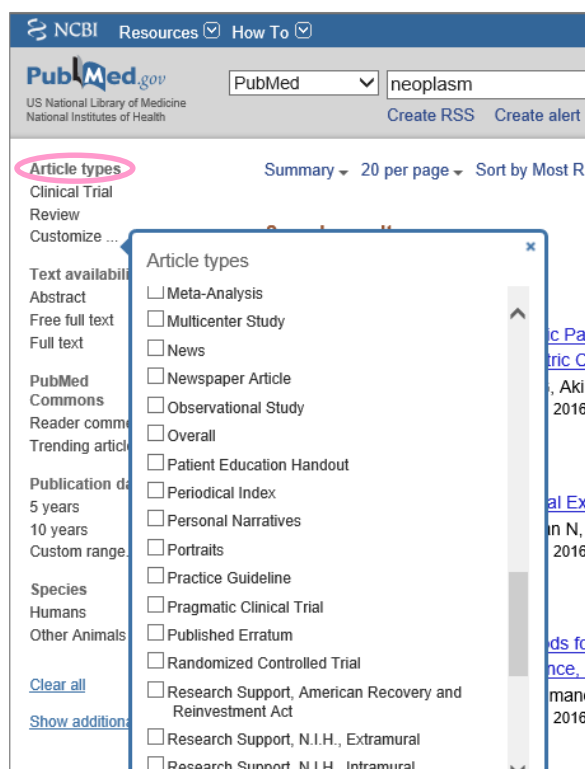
NCBI Resources How To

PubMed.gov
US National Library of Medicine
National Institutes of Health

PubMed
neoplasm
Create RSS Create alert

Article types
Clinical Trial
Review
Customize ...

Text availabili
Abstract
Free full text
Full text

PubMed Commons
Reader comme
Trending article

Publication da
5 years
10 years
Custom range.

Species
Humans
Other Animals

Clear all

Show additiona

Summary 20 per page Sort by Most R

Article types
Meta-Analysis
Multicenter Study
News
Newspaper Article
Observational Study
Overall
Patient Education Handout
Periodical Index
Personal Narratives
Portraits
Practice Guideline
Pragmatic Clinical Trial
Published Erratum
Randomized Controlled Trial
Research Support, American Recovery and Reinvestment Act
Research Support, N.I.H., Extramural
Research Support, N.I.H., Intramural

×

ic Pa
tric C
s, Aki
2016

al Ex
in N,
2016

ds fo
nce,
mane
2016